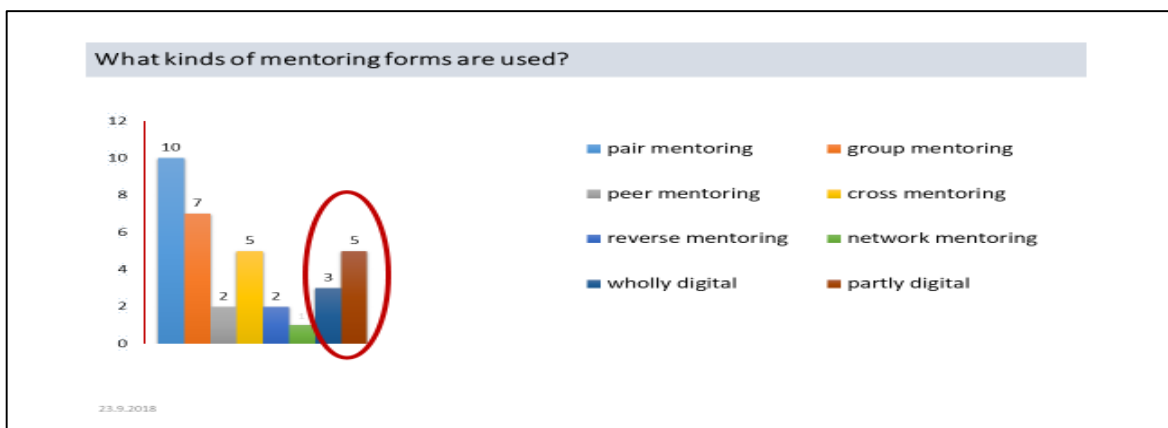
What kinds of mentoring forms are used?

12
10
8
6
4
2
0

10
7
2
5
2
1
3
5

pair mentoring
group mentoring
peer mentoring
cross mentoring
reverse mentoring
network mentoring
wholly digital
partly digital

23.9.2018